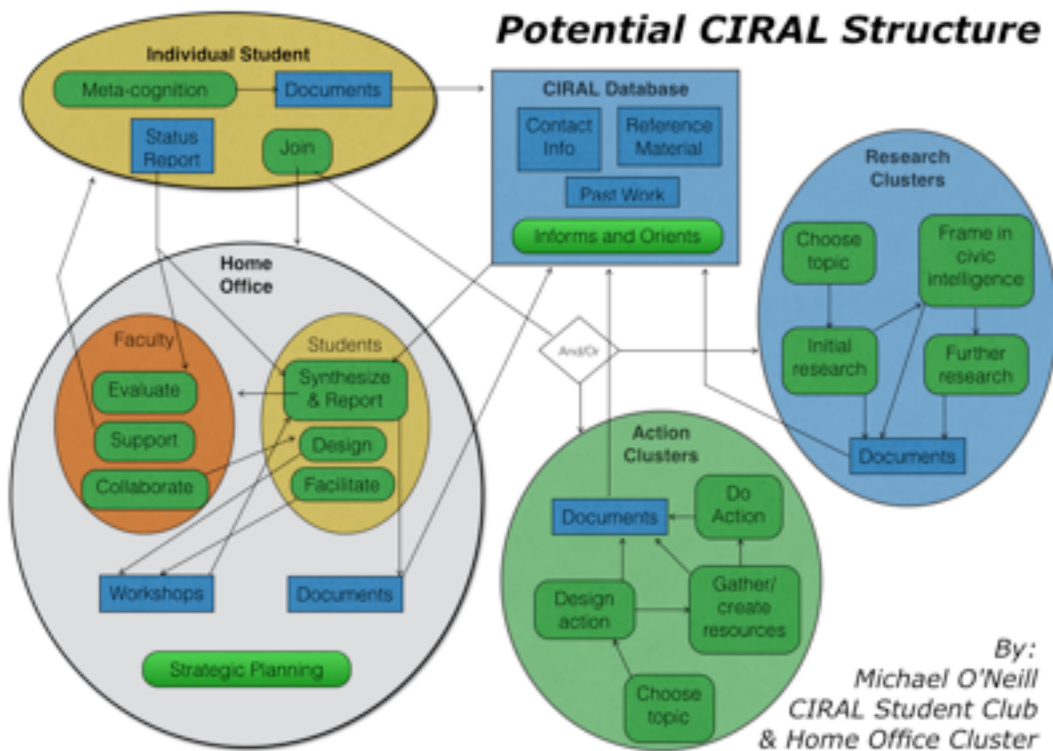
Potential CIRAL Structure

Individual Student

Meta-cognition

Documents

Status Report

Join

CIRAL Database

Contact Info

Reference Material

Past Work

Informs and Orients

Research Clusters

Choose topic

Frame in civic intelligence

Initial research

Further research

Documents

Home Office

Faculty

Evaluate

Support

Collaborate

Students

Synthesize & Report

Design

Facilitate

Workshops

Documents

Strategic Planning

And/Or

Action Clusters

Documents

Do Action

Design action

Gather/ create resources

Choose topic

By:
Michael O'Neill
CIRAL Student Club
& Home Office Cluster